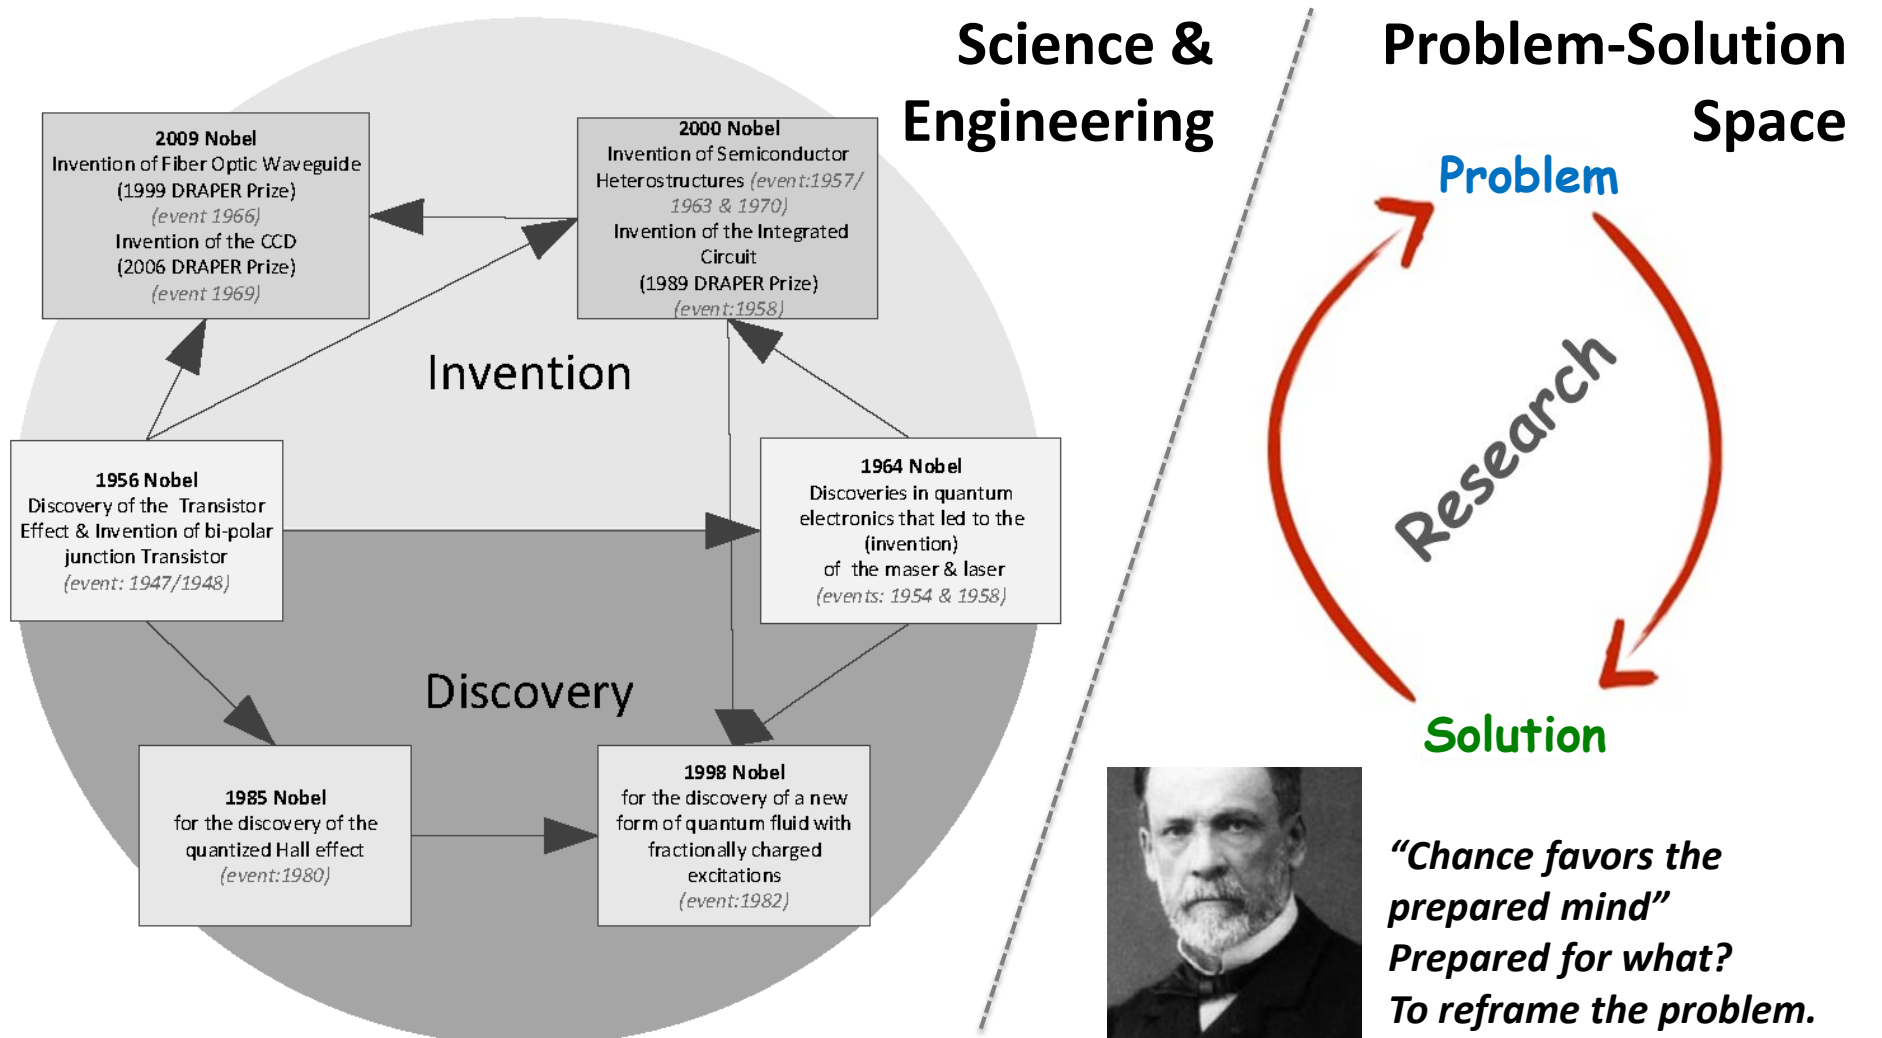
Science & Engineering

Problem-Solution Space

2009 Nobel
Invention of Fiber Optic Waveguide
(1999 DRAPER Prize)
(event 1966)
Invention of the CCD
(2006 DRAPER Prize)
(event 1969)

2000 Nobel
Invention of Semiconductor Heterostructures (event:1957/ 1963 & 1970)
Invention of the Integrated Circuit
(1989 DRAPER Prize)
(event:1958)

Invention

1956 Nobel
Discovery of the Transistor Effect & Invention of bi-polar junction Transistor
(event: 1947/1948)

1964 Nobel
Discoveries in quantum electronics that led to the (invention) of the maser & laser
(events: 1954 & 1958)

Discovery

1985 Nobel
for the discovery of the quantized Hall effect
(event:1980)

1998 Nobel
for the discovery of a new form of quantum fluid with fractionally charged excitations
(event:1982)

Problem

Research

Solution

"Chance favors the prepared mind"
Prepared for what?
To reframe the problem.